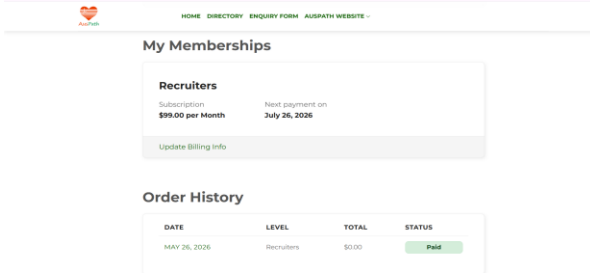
AusPath

HOME DIRECTORY ENQUIRY FORM AUSPATH WEBSITE

My Memberships

Recruiters

Subscription
$99.00 per Month

Next payment on
July 26, 2026

Update Billing Info

Order History

| DATE | LEVEL | TOTAL | STATUS |
|---|---|---|---|
| MAY 26, 2026 | Recruiters | $0.00 | Paid |